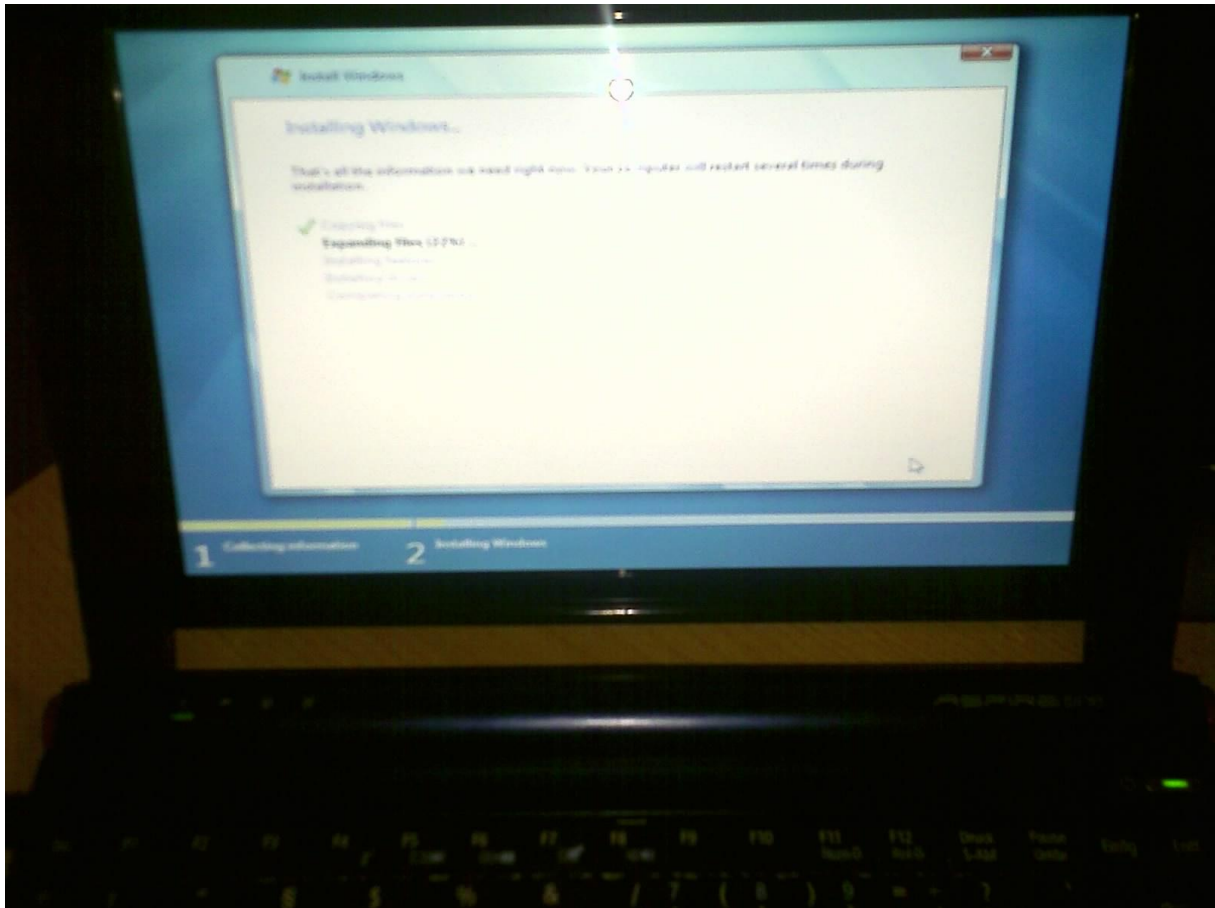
Install Windows

Installing Windows...

That's all the information we need right now. Your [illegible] will restart several times during installation.

Copying files
Expanding files ([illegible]%)...
Installing features
Installing updates
Completing installation

1 Collecting information
2 Installing Windows

F1 F2 F3 F4 F5 F6 F7 F8 F9 F10 F11 F12